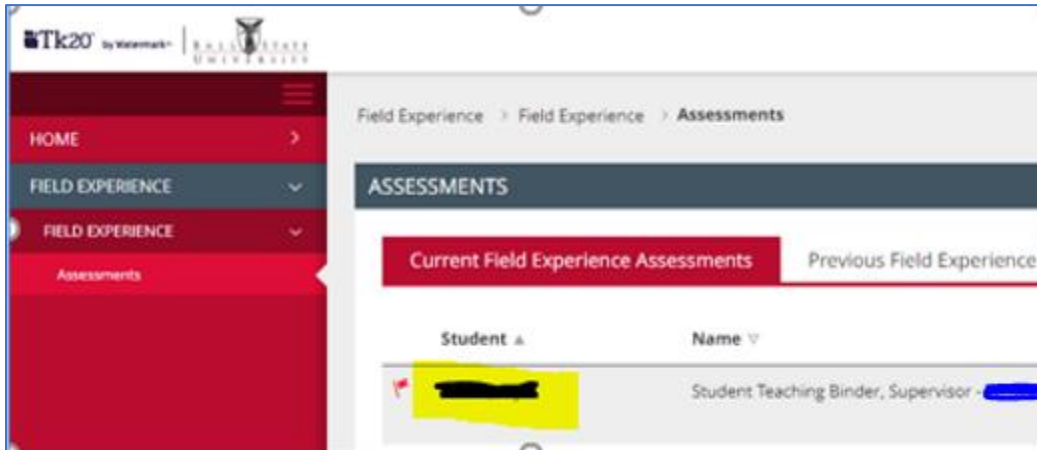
Tk20 by Watermark | BALL STATE UNIVERSITY

HOME

FIELD EXPERIENCE

FIELD EXPERIENCE

Assessments

Field Experience > Field Experience > Assessments

ASSESSMENTS

Current Field Experience Assessments

Previous Field Experience

| Student ▲ | Name ▽ |
|---|---|
| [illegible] | Student Teaching Binder, Supervisor - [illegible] |